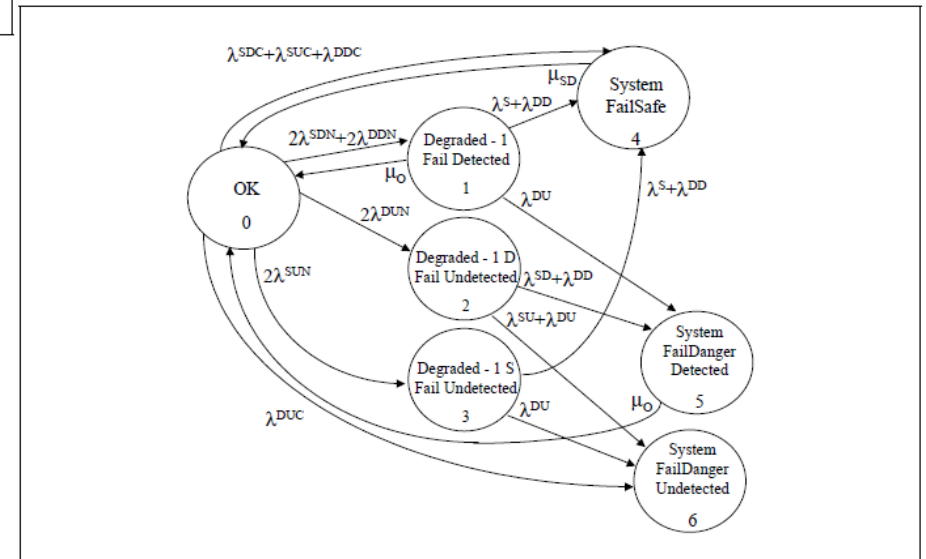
$\lambda^{SDC}+\lambda^{SUC}+\lambda^{DDC}$

$\mu_{SD}$

System FailSafe 4

$\lambda^{S}+\lambda^{DD}$

$2\lambda^{SDN}+2\lambda^{DDN}$

Degraded - 1 Fail Detected 1

$\mu_{O}$

OK 0

$\lambda^{DU}$

$\lambda^{S}+\lambda^{DD}$

$2\lambda^{DUN}$

Degraded - 1 D Fail Undetected 2

$2\lambda^{SUN}$

$\lambda^{SD}+\lambda^{DD}$

$\lambda^{SU}+\lambda^{DU}$

System FailDanger Detected 5

Degraded - 1 S Fail Undetected 3

$\mu_{O}$

$\lambda^{DUC}$

$\lambda^{DU}$

System FailDanger Undetected 6